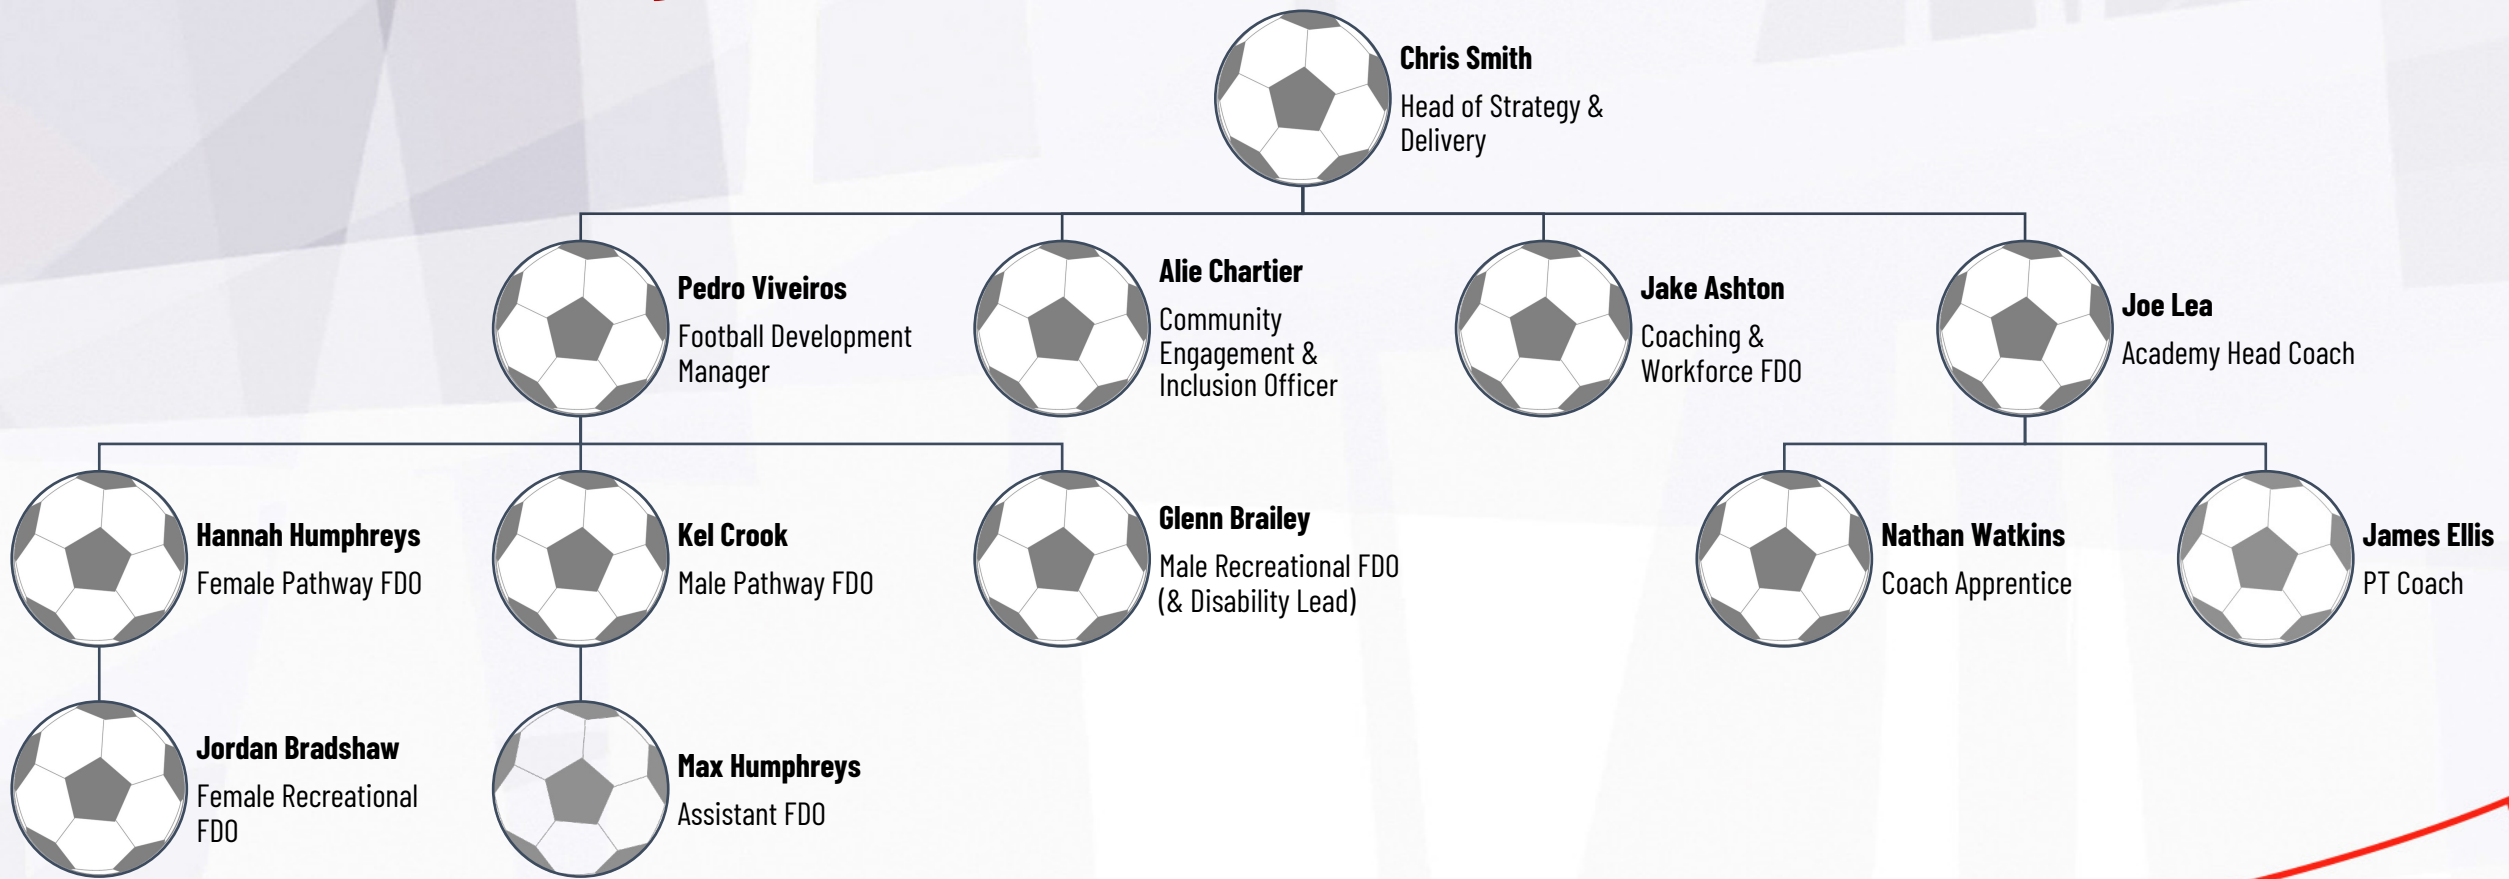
Chris Smith
Head of Strategy & Delivery

Pedro Viveiros
Football Development Manager

Alie Chartier
Community Engagement & Inclusion Officer

Jake Ashton
Coaching & Workforce FDO

Joe Lea
Academy Head Coach

Hannah Humphreys
Female Pathway FDO

Kel Crook
Male Pathway FDO

Glenn Brailey
Male Recreational FDO (& Disability Lead)

Nathan Watkins
Coach Apprentice

James Ellis
PT Coach

Jordan Bradshaw
Female Recreational FDO

Max Humphreys
Assistant FDO